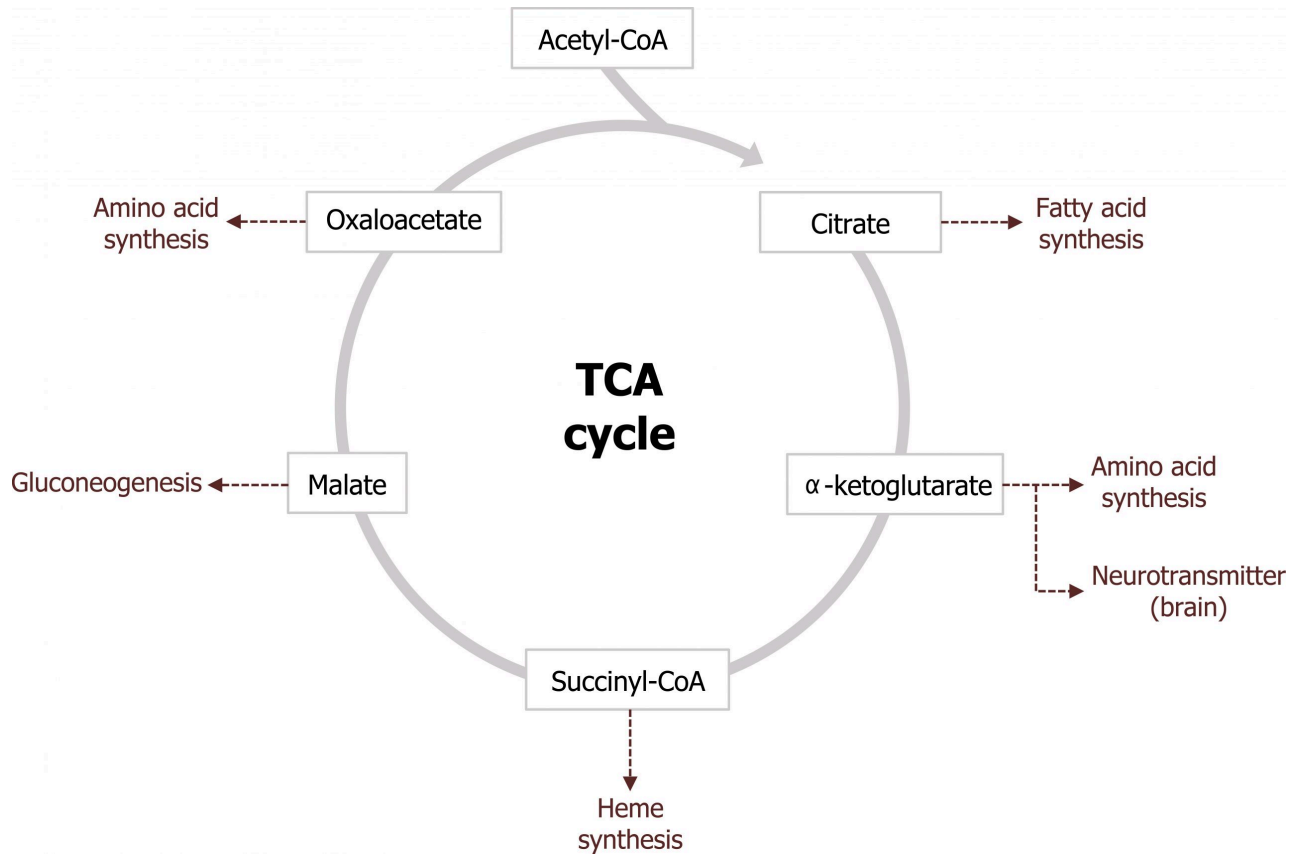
Acetyl-CoA

Amino acid synthesis

Oxaloacetate

Citrate

Fatty acid synthesis

TCA cycle

Gluconeogenesis

Malate

α-ketoglutarate

Amino acid synthesis

Neurotransmitter (brain)

Succinyl-CoA

Heme synthesis